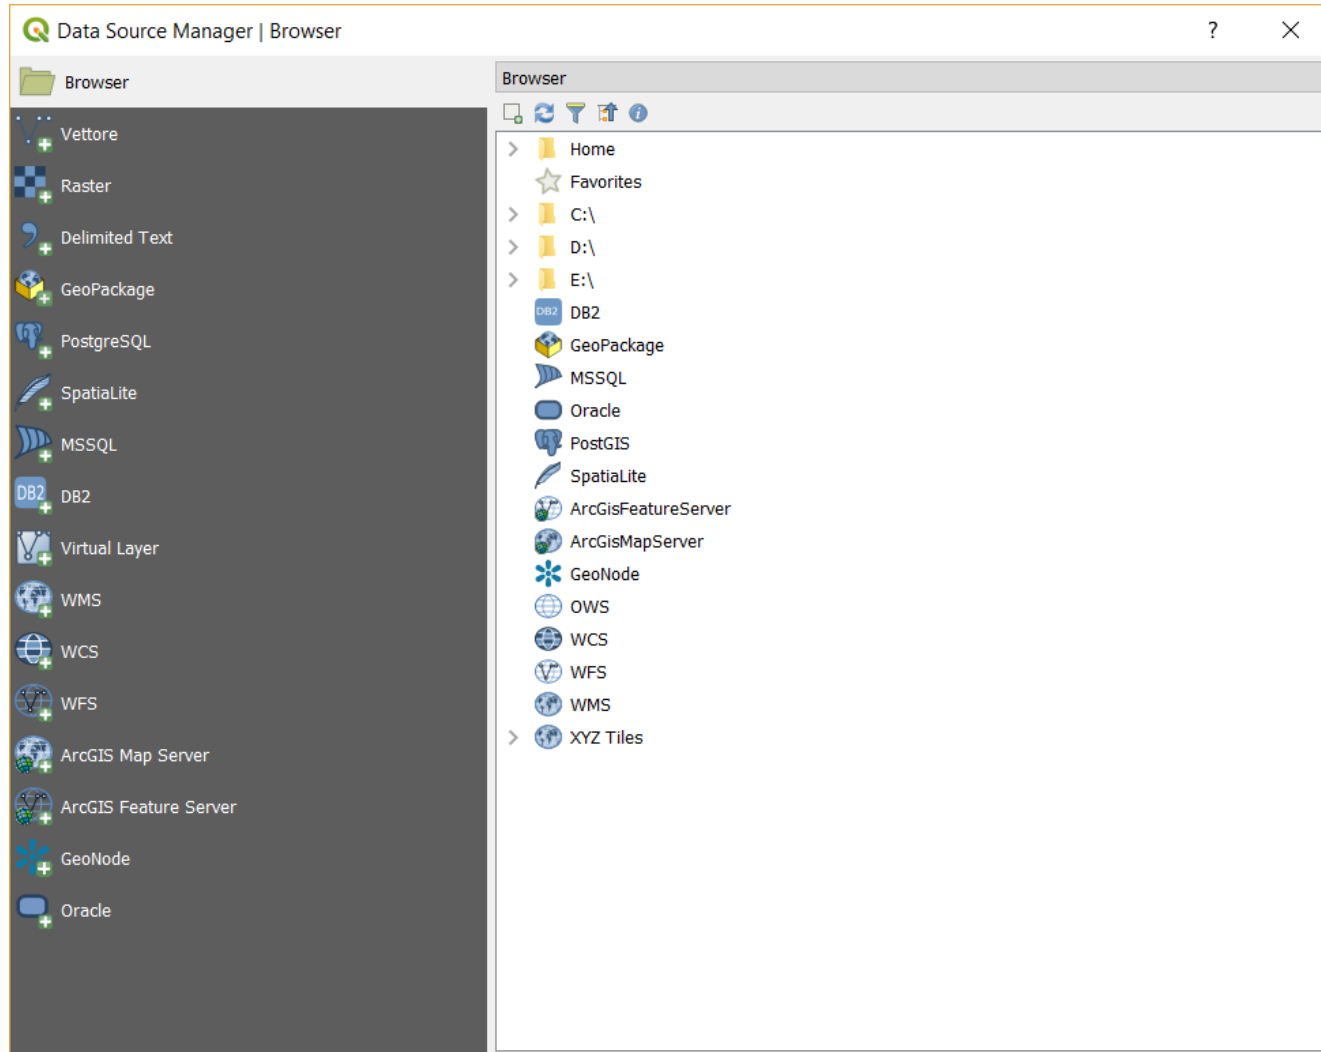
Data Source Manager | Browser

?

Browser

Vettore

Raster

Delimited Text

GeoPackage

PostgreSQL

SpatiaLite

MSSQL

DB2

Virtual Layer

WMS

WCS

WFS

ArcGIS Map Server

ArcGIS Feature Server

GeoNode

Oracle

Browser

Home

Favorites

C:\

D:\

E:\

DB2

GeoPackage

MSSQL

Oracle

PostGIS

SpatiaLite

ArcGisFeatureServer

ArcGisMapServer

GeoNode

OWS

WCS

WFS

WMS

XYZ Tiles